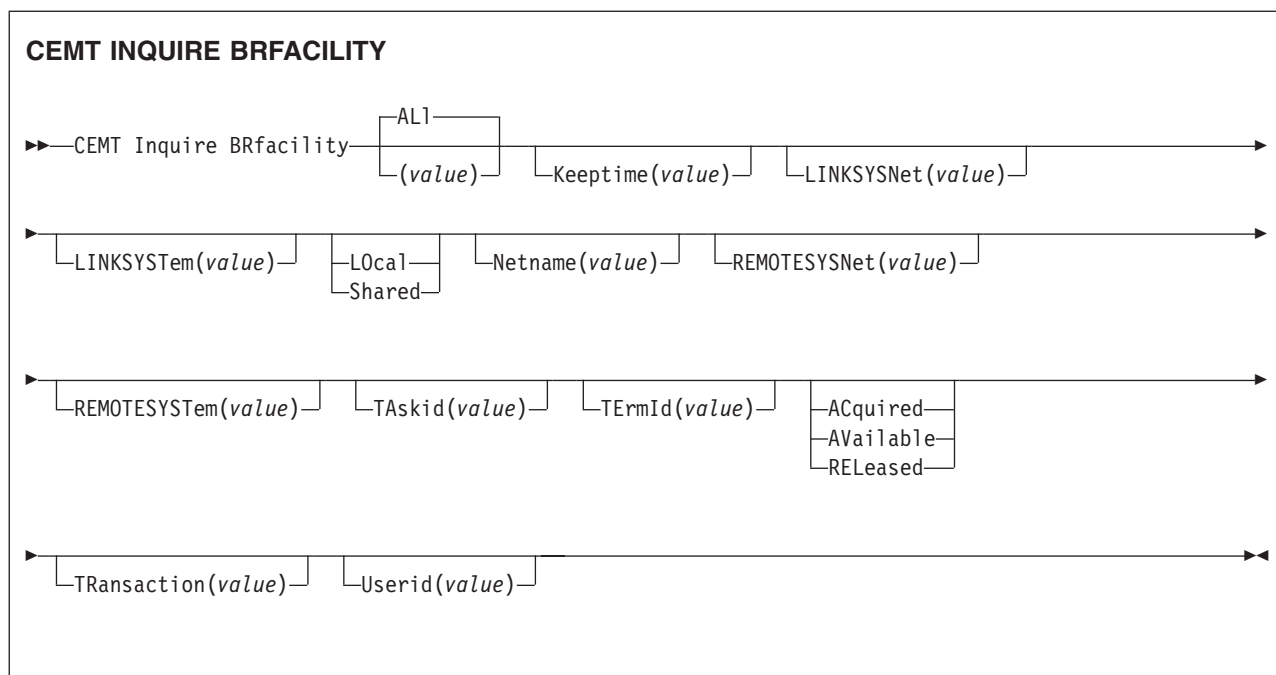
CEMT INQUIRE BRFACILITY

CEMT Inquire BRfacility ALl (value) Keeptime(value) LINKSYSNet(value)

LINKSYSTem(value) LOcal Shared Netname(value) REMOTESYSNet(value)

REMOTESYSTem(value) TAskid(value) TErmId(value) ACquired AVailable RELeased

TRansaction(value) Userid(value)